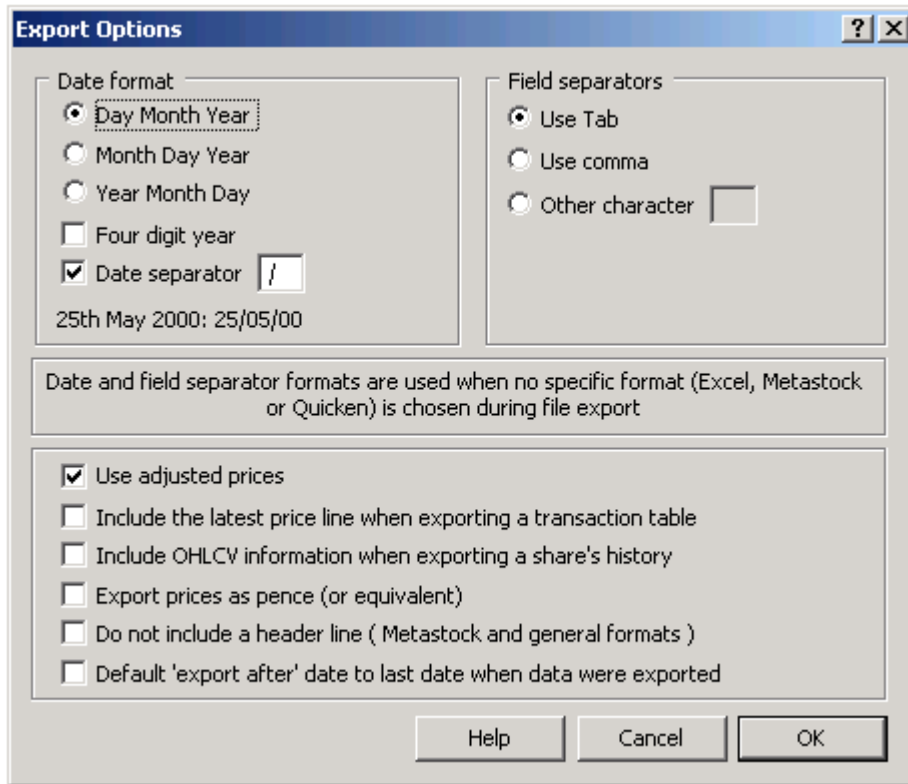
Export Options

?

X

Date format

Day Month Year

Month Day Year

Year Month Day

Four digit year

Date separator /

25th May 2000: 25/05/00

Field separators

Use Tab

Use comma

Other character

Date and field separator formats are used when no specific format (Excel, Metastock or Quicken) is chosen during file export

Use adjusted prices

Include the latest price line when exporting a transaction table

Include OHLCV information when exporting a share's history

Export prices as pence (or equivalent)

Do not include a header line ( Metastock and general formats )

Default 'export after' date to last date when data were exported

Help

Cancel

OK